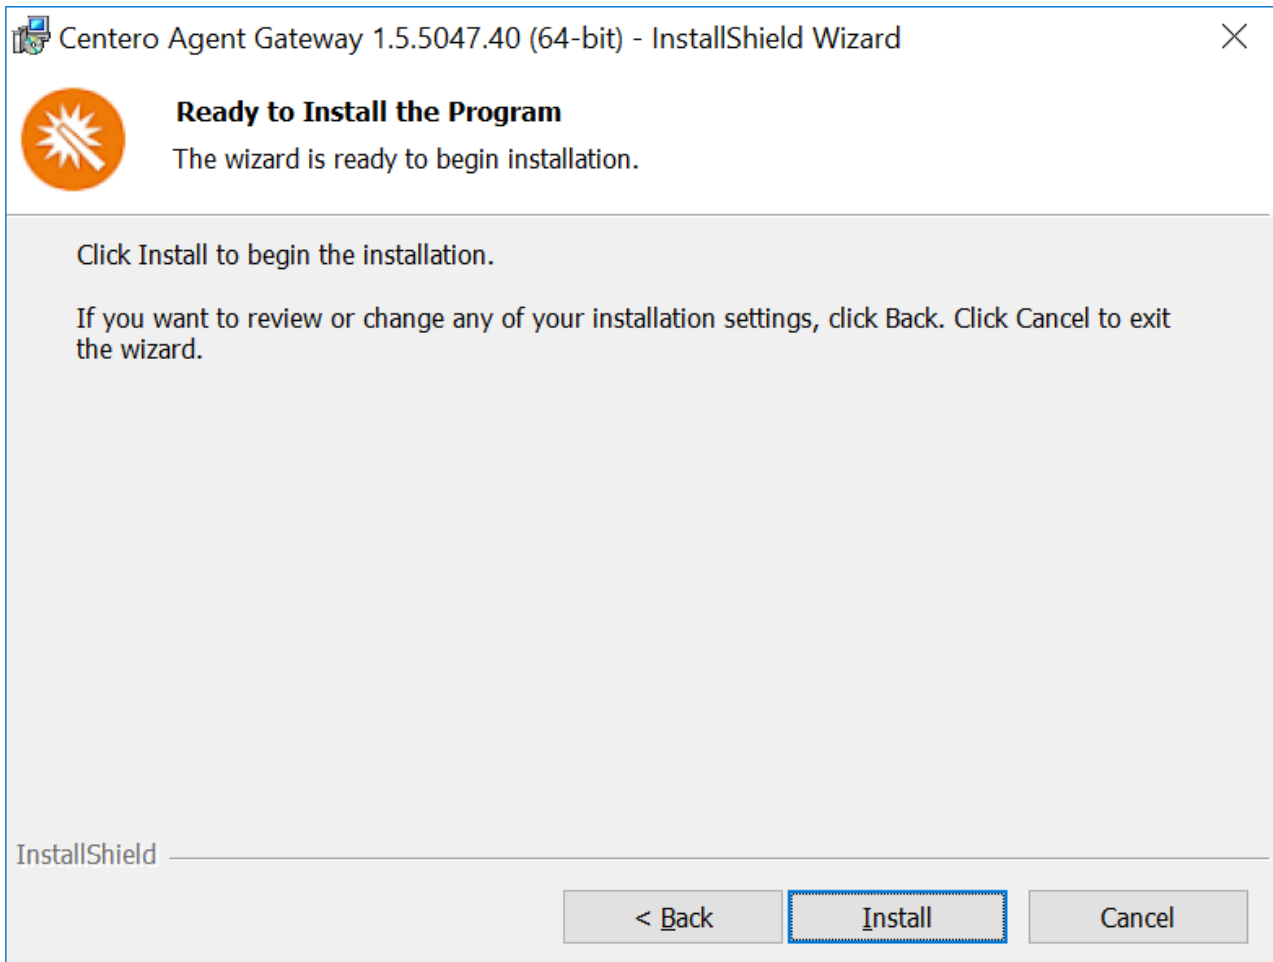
Centero Agent Gateway 1.5.5047.40 (64-bit) - InstallShield Wizard

Ready to Install the Program

The wizard is ready to begin installation.

Click Install to begin the installation.

If you want to review or change any of your installation settings, click Back. Click Cancel to exit the wizard.

InstallShield

< Back

Install

Cancel